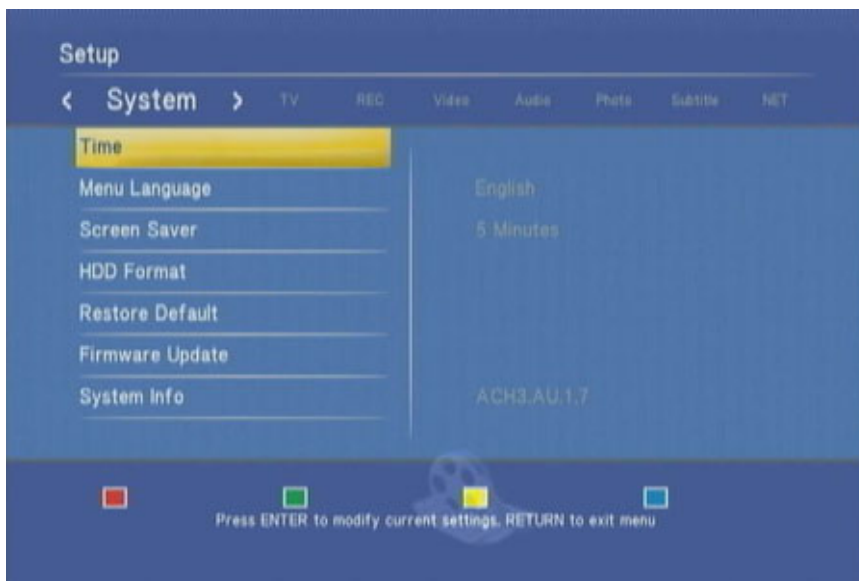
Setup

< System > TV REC Video Audio Photo Subtitle NET

Time

Menu Language English

Screen Saver 5 Minutes

HDD Format

Restore Default

Firmware Update

System Info ACH3.AU.1.7

Press ENTER to modify current settings. RETURN to exit menu